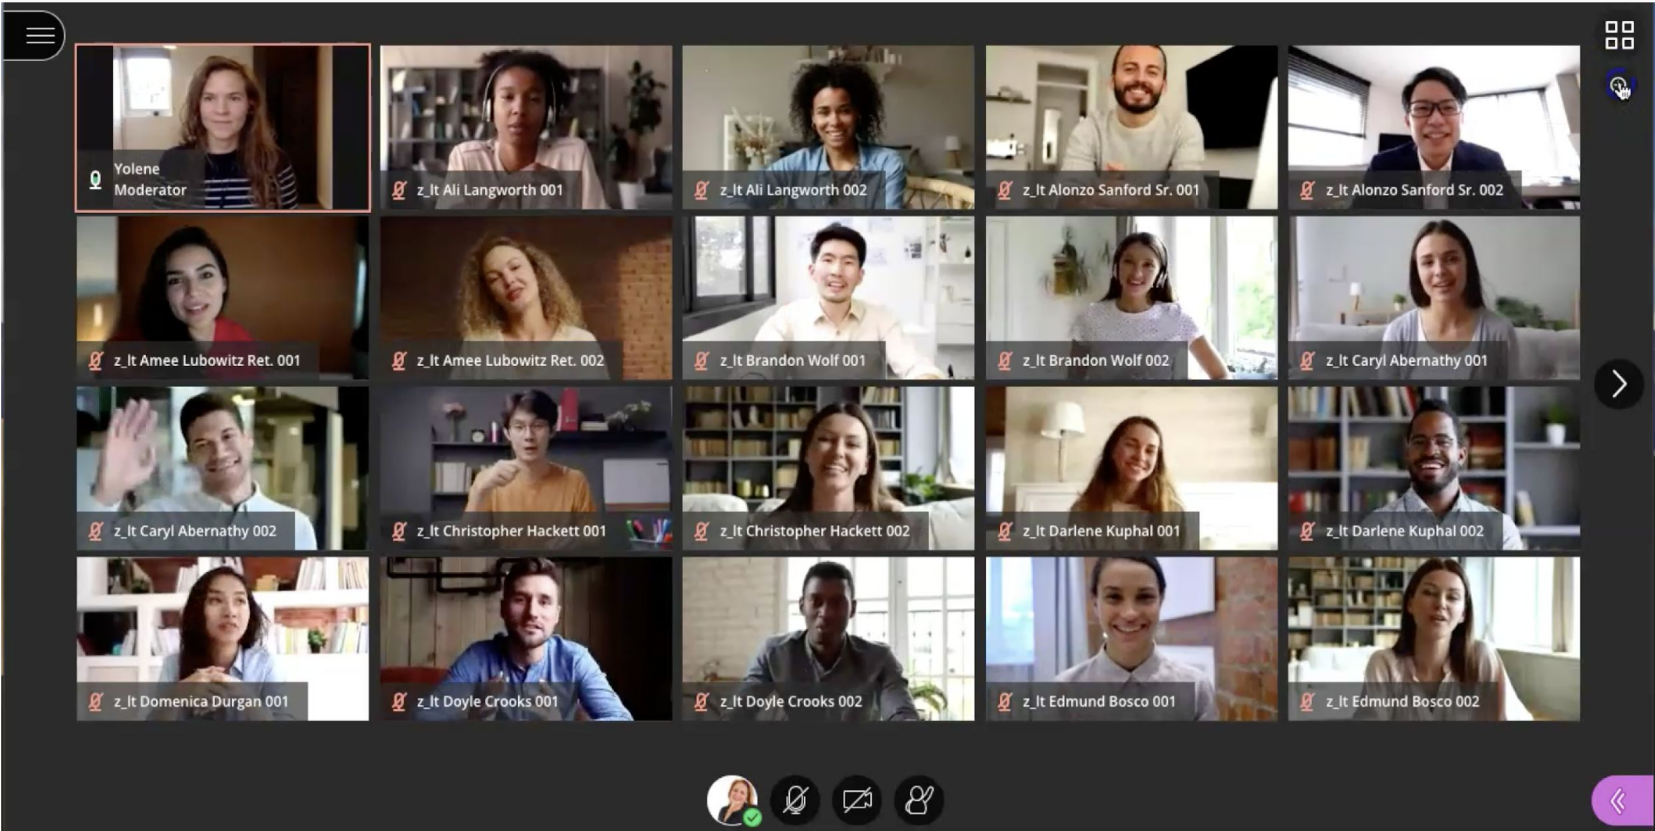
Yolene
Moderator

z_lt Ali Langworth 001

z_lt Ali Langworth 002

z_lt Alonzo Sanford Sr. 001

z_lt Alonzo Sanford Sr. 002

z_lt Amee Lubowitz Ret. 001

z_lt Amee Lubowitz Ret. 002

z_lt Brandon Wolf 001

z_lt Brandon Wolf 002

z_lt Caryl Abernathy 001

z_lt Caryl Abernathy 002

z_lt Christopher Hackett 001

z_lt Christopher Hackett 002

z_lt Darlene Kuphal 001

z_lt Darlene Kuphal 002

z_lt Domenica Durgan 001

z_lt Doyle Crooks 001

z_lt Doyle Crooks 002

z_lt Edmund Bosco 001

z_lt Edmund Bosco 002